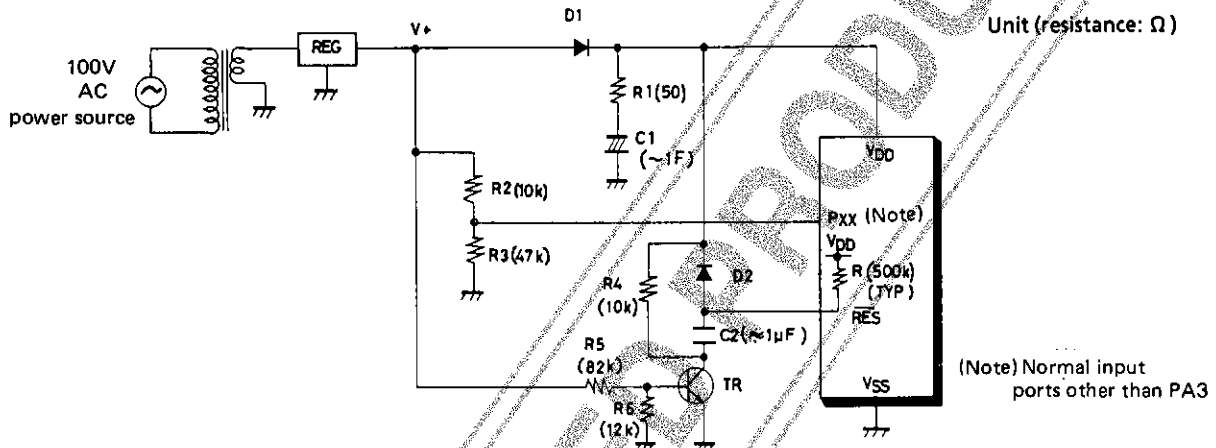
Unit (resistance: Ω)

100V AC power source

REG

V+

D1

R1(50)

C1 (~1F)

R2(10k)

R3(47k)

R4 (10k)

D2

C2(~1μF)

R5 (82k)

R6 (12k)

TR

$V_{DD}$

$P_{XX}$ (Note)

$V_{DD}$

R (500k) (TYP)

$\overline{RES}$

$V_{SS}$

(Note) Normal input ports other than PA3